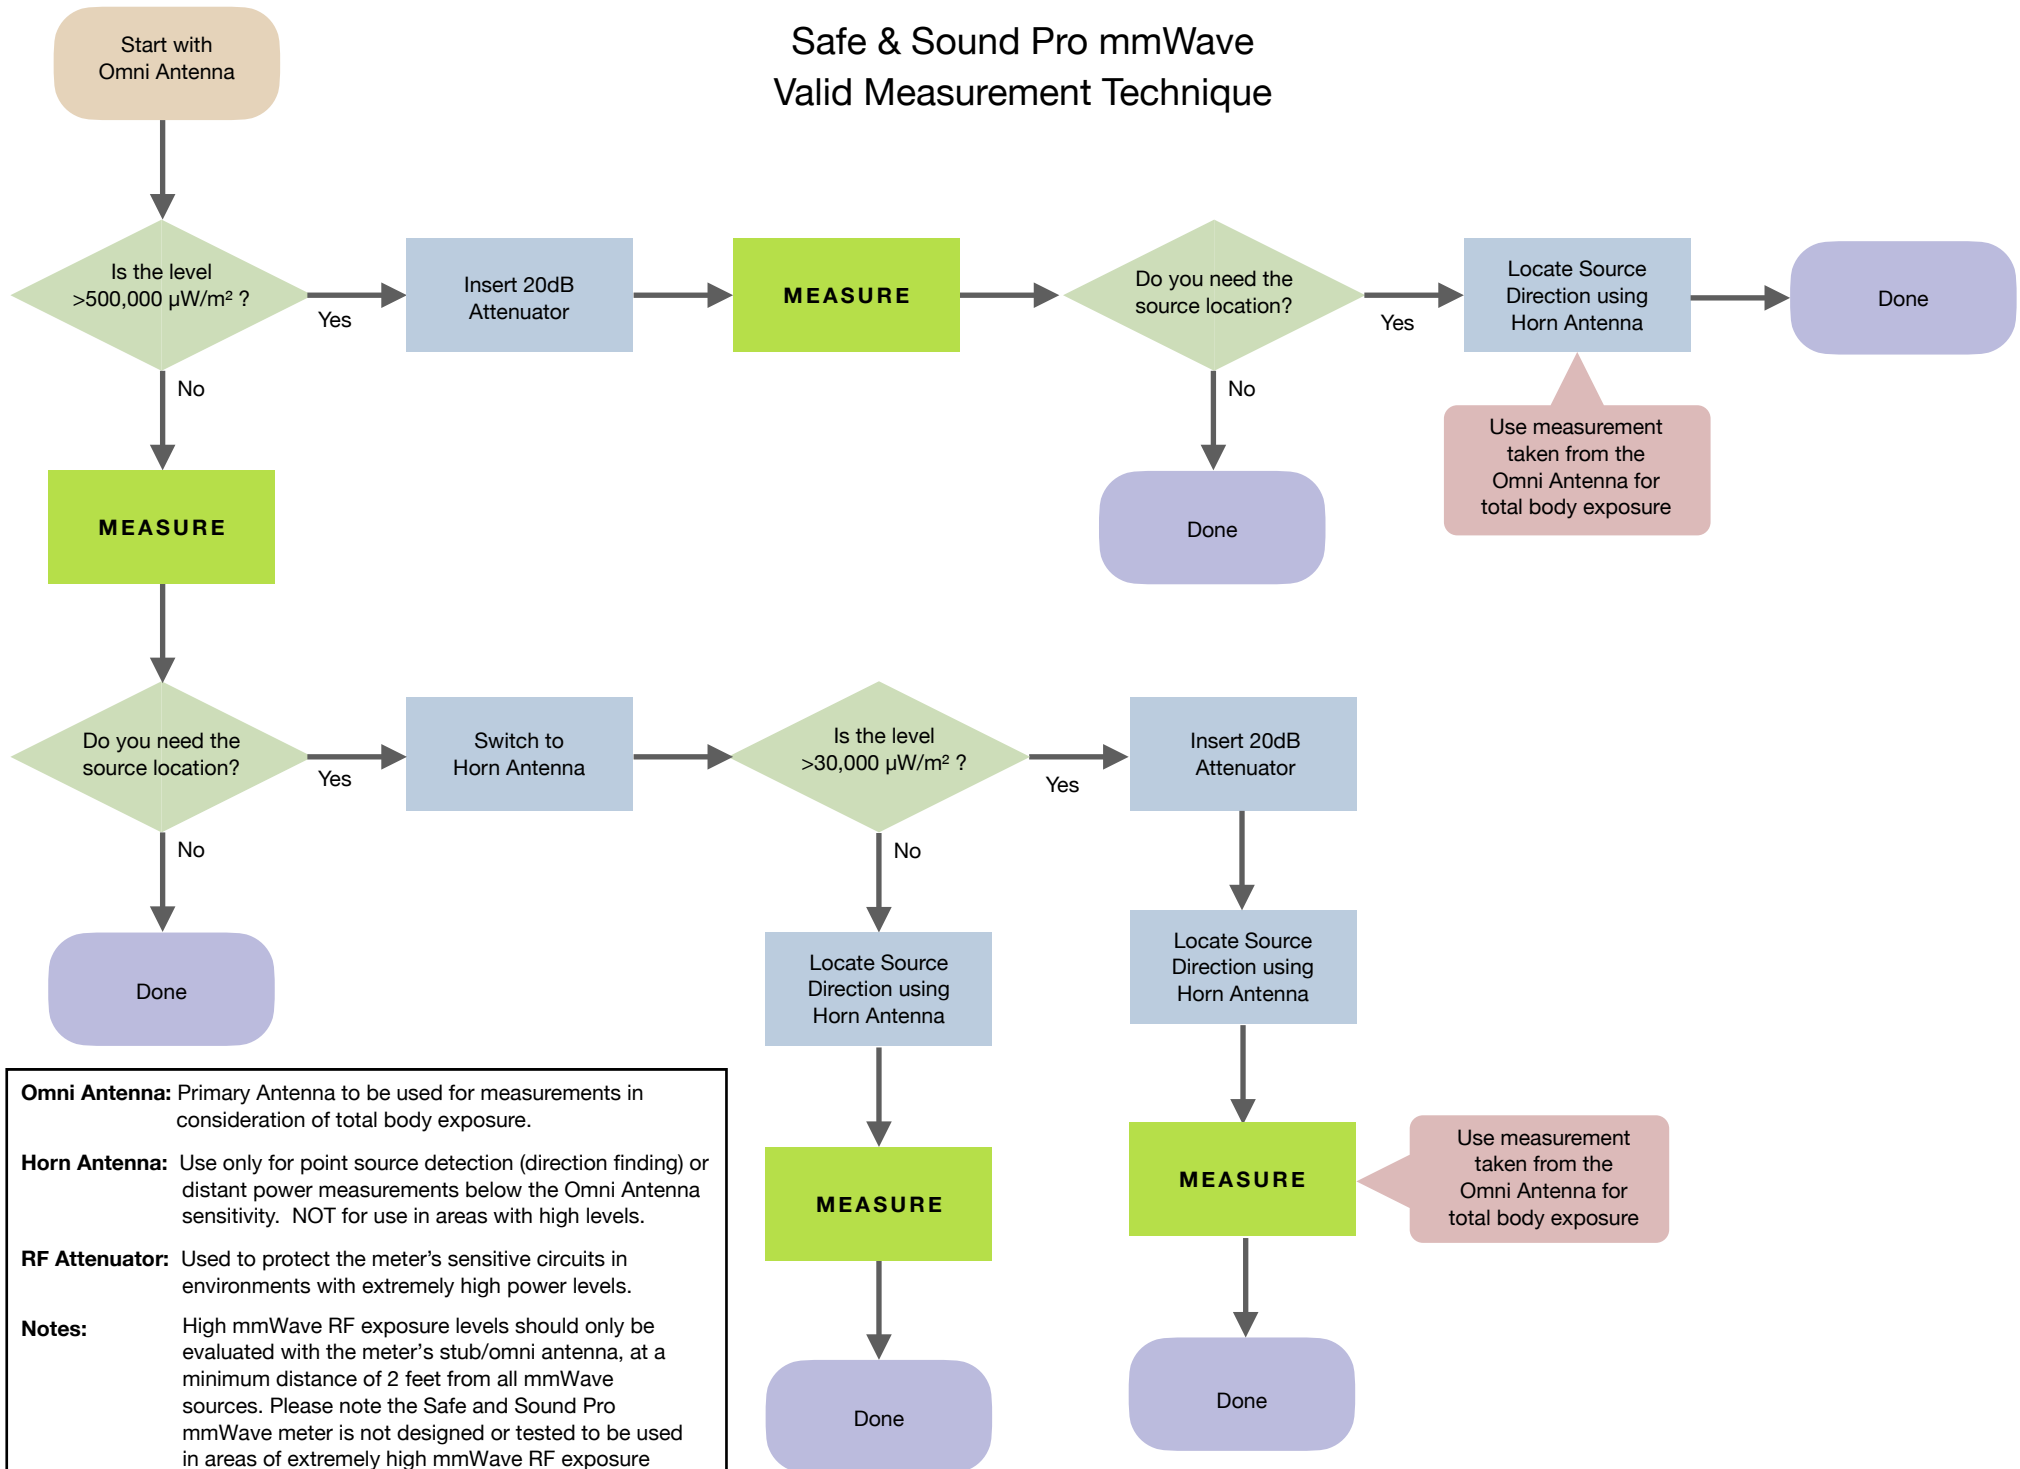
Start with Omni Antenna

Safe & Sound Pro mmWave
Valid Measurement Technique

Is the level >500,000 μW/m² ?

Yes

Insert 20dB Attenuator

MEASURE

Do you need the source location?

Yes

Locate Source Direction using Horn Antenna

Done

No

No

MEASURE

Done

Use measurement taken from the Omni Antenna for total body exposure

Do you need the source location?

Yes

Switch to Horn Antenna

Is the level >30,000 μW/m² ?

Yes

Insert 20dB Attenuator

No

No

Done

Locate Source Direction using Horn Antenna

Locate Source Direction using Horn Antenna

MEASURE

MEASURE

Use measurement taken from the Omni Antenna for total body exposure

Done

Done

**Omni Antenna:** Primary Antenna to be used for measurements in consideration of total body exposure.

**Horn Antenna:** Use only for point source detection (direction finding) or distant power measurements below the Omni Antenna sensitivity. NOT for use in areas with high levels.

**RF Attenuator:** Used to protect the meter's sensitive circuits in environments with extremely high power levels.

**Notes:** High mmWave RF exposure levels should only be evaluated with the meter's stub/omni antenna, at a minimum distance of 2 feet from all mmWave sources. Please note the Safe and Sound Pro mmWave meter is not designed or tested to be used in areas of extremely high mmWave RF exposure